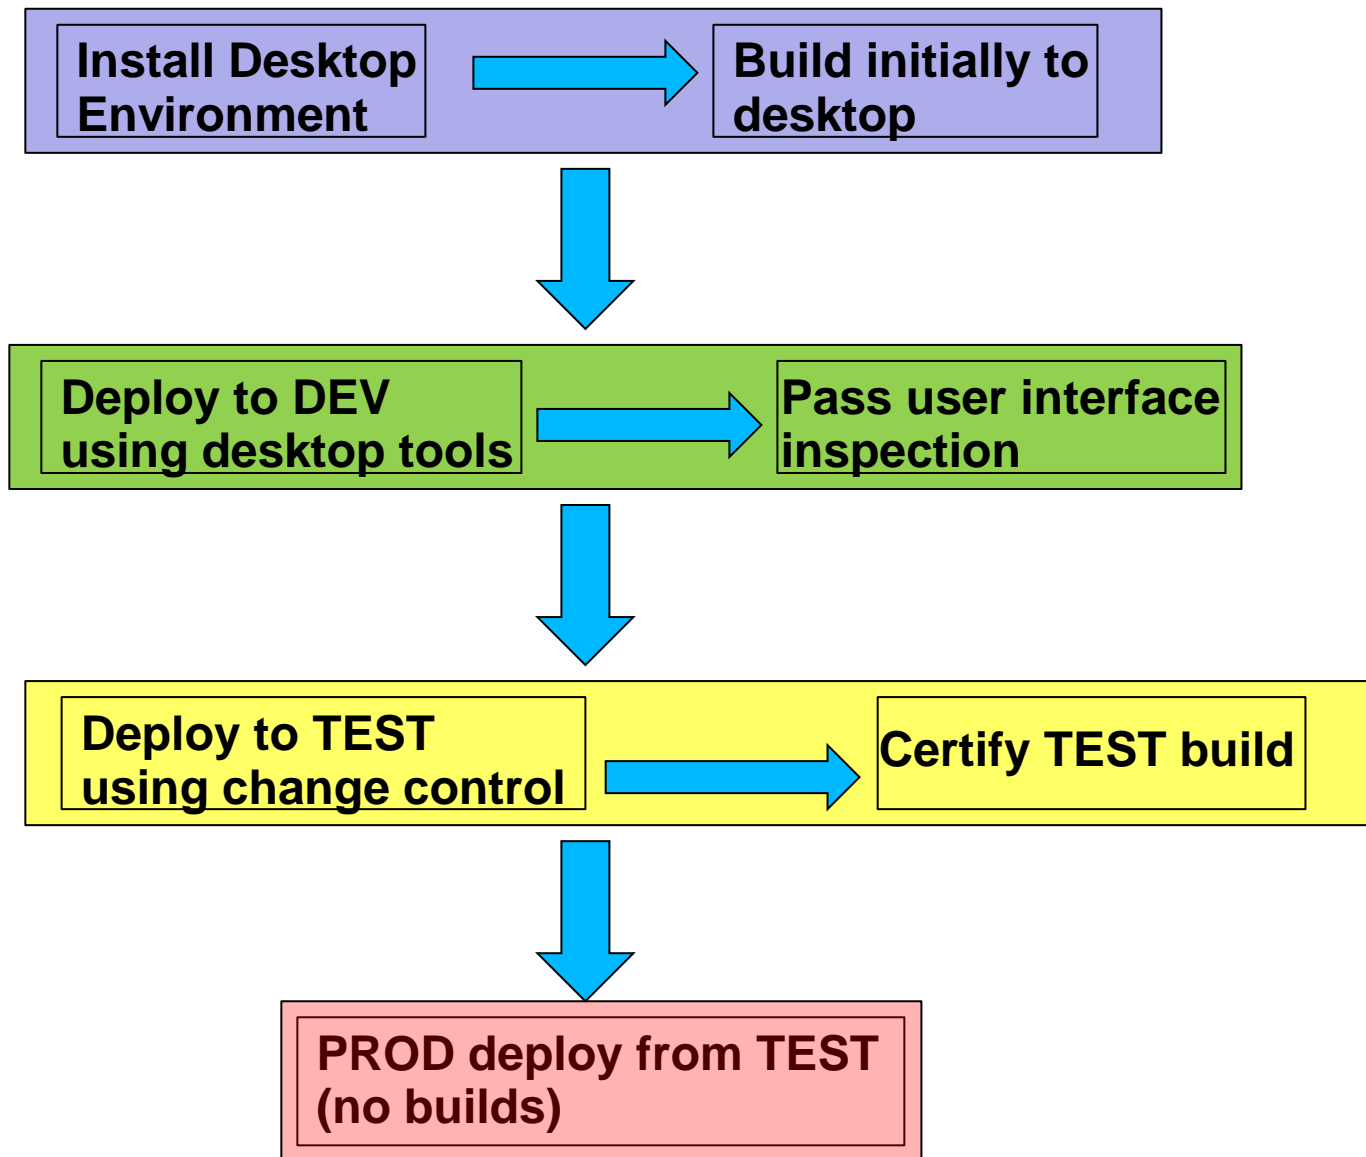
Install Desktop Environment

Build initially to desktop

Deploy to DEV using desktop tools

Pass user interface inspection

Deploy to TEST using change control

Certify TEST build

PROD deploy from TEST (no builds)